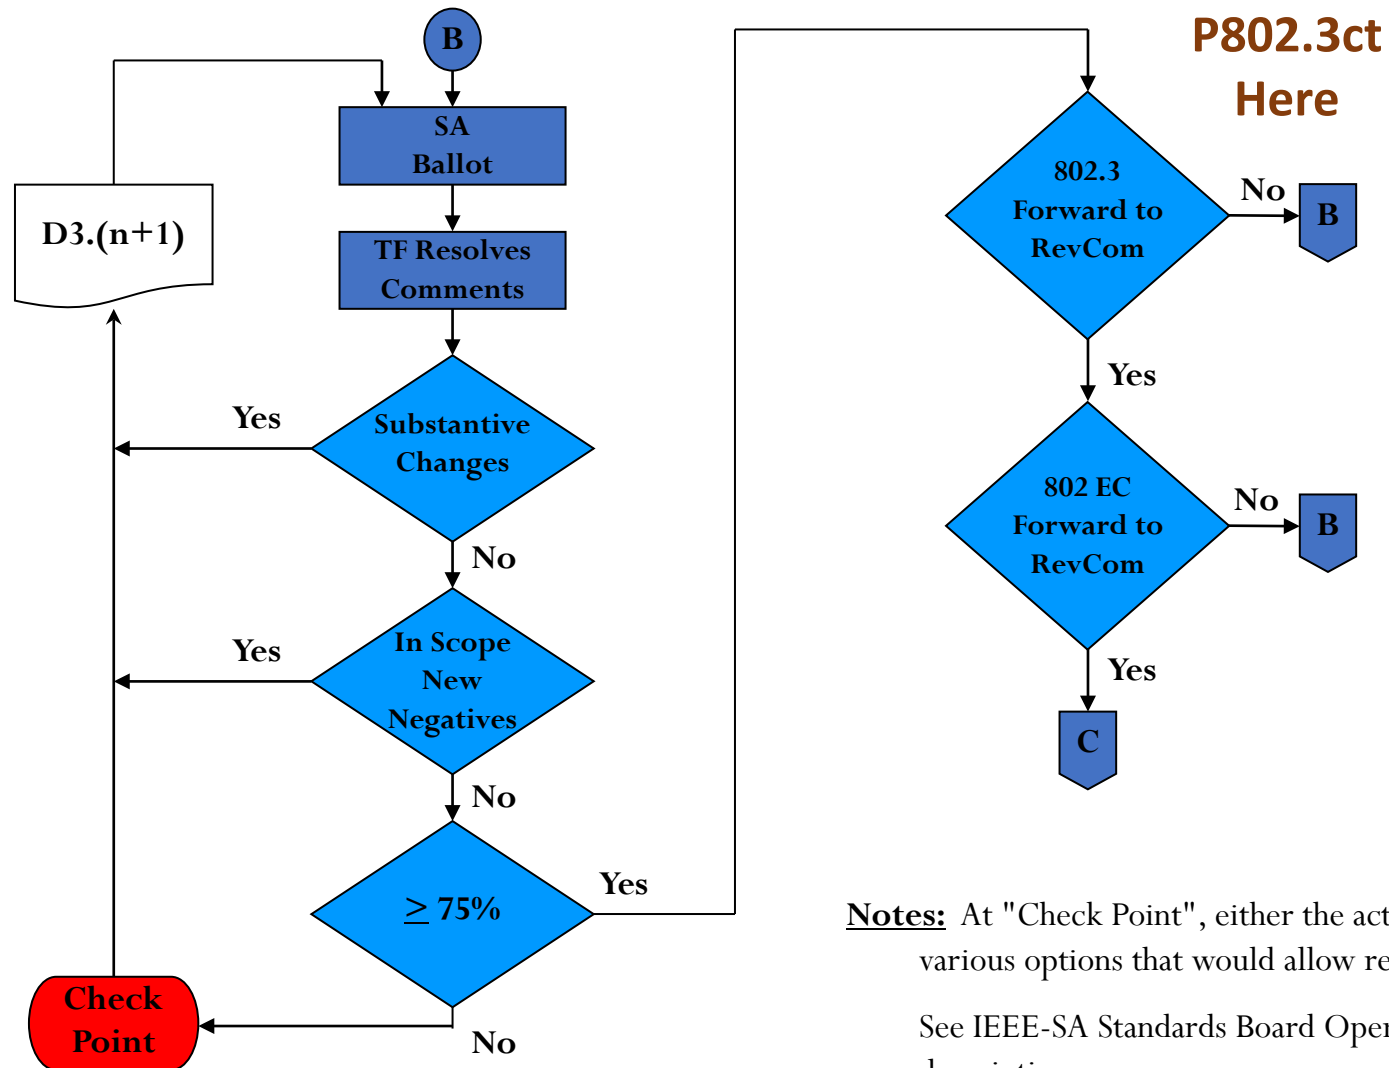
B

SA Ballot

TF Resolves Comments

D3.(n+1)

Yes

Substantive Changes

No

Yes

In Scope New Negatives

No

$\geq$ 75%

Yes

No

Check Point

P802.3ct Here

802.3 Forward to RevCom

No

B

Yes

802 EC Forward to RevCom

No

B

Yes

C

Notes: At "Check Point", either the act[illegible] various options that would allow re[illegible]

See IEEE-SA Standards Board Oper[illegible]
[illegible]